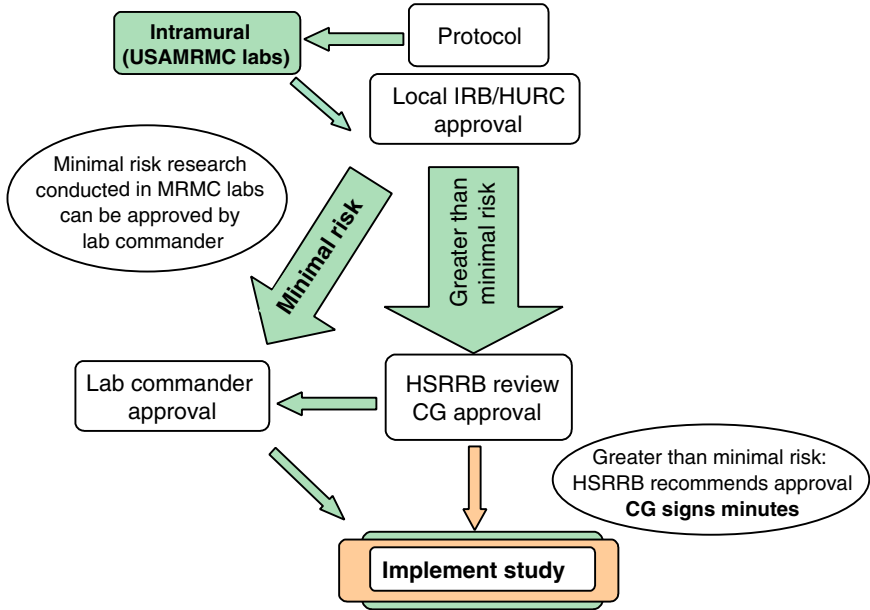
Intramural (USAMRMC labs)

Protocol

Local IRB/HURC approval

Minimal risk research conducted in MRMC labs can be approved by lab commander

Minimal risk

Greater than minimal risk

Lab commander approval

HSRRB review CG approval

Greater than minimal risk: HSRRB recommends approval **CG signs minutes**

Implement study